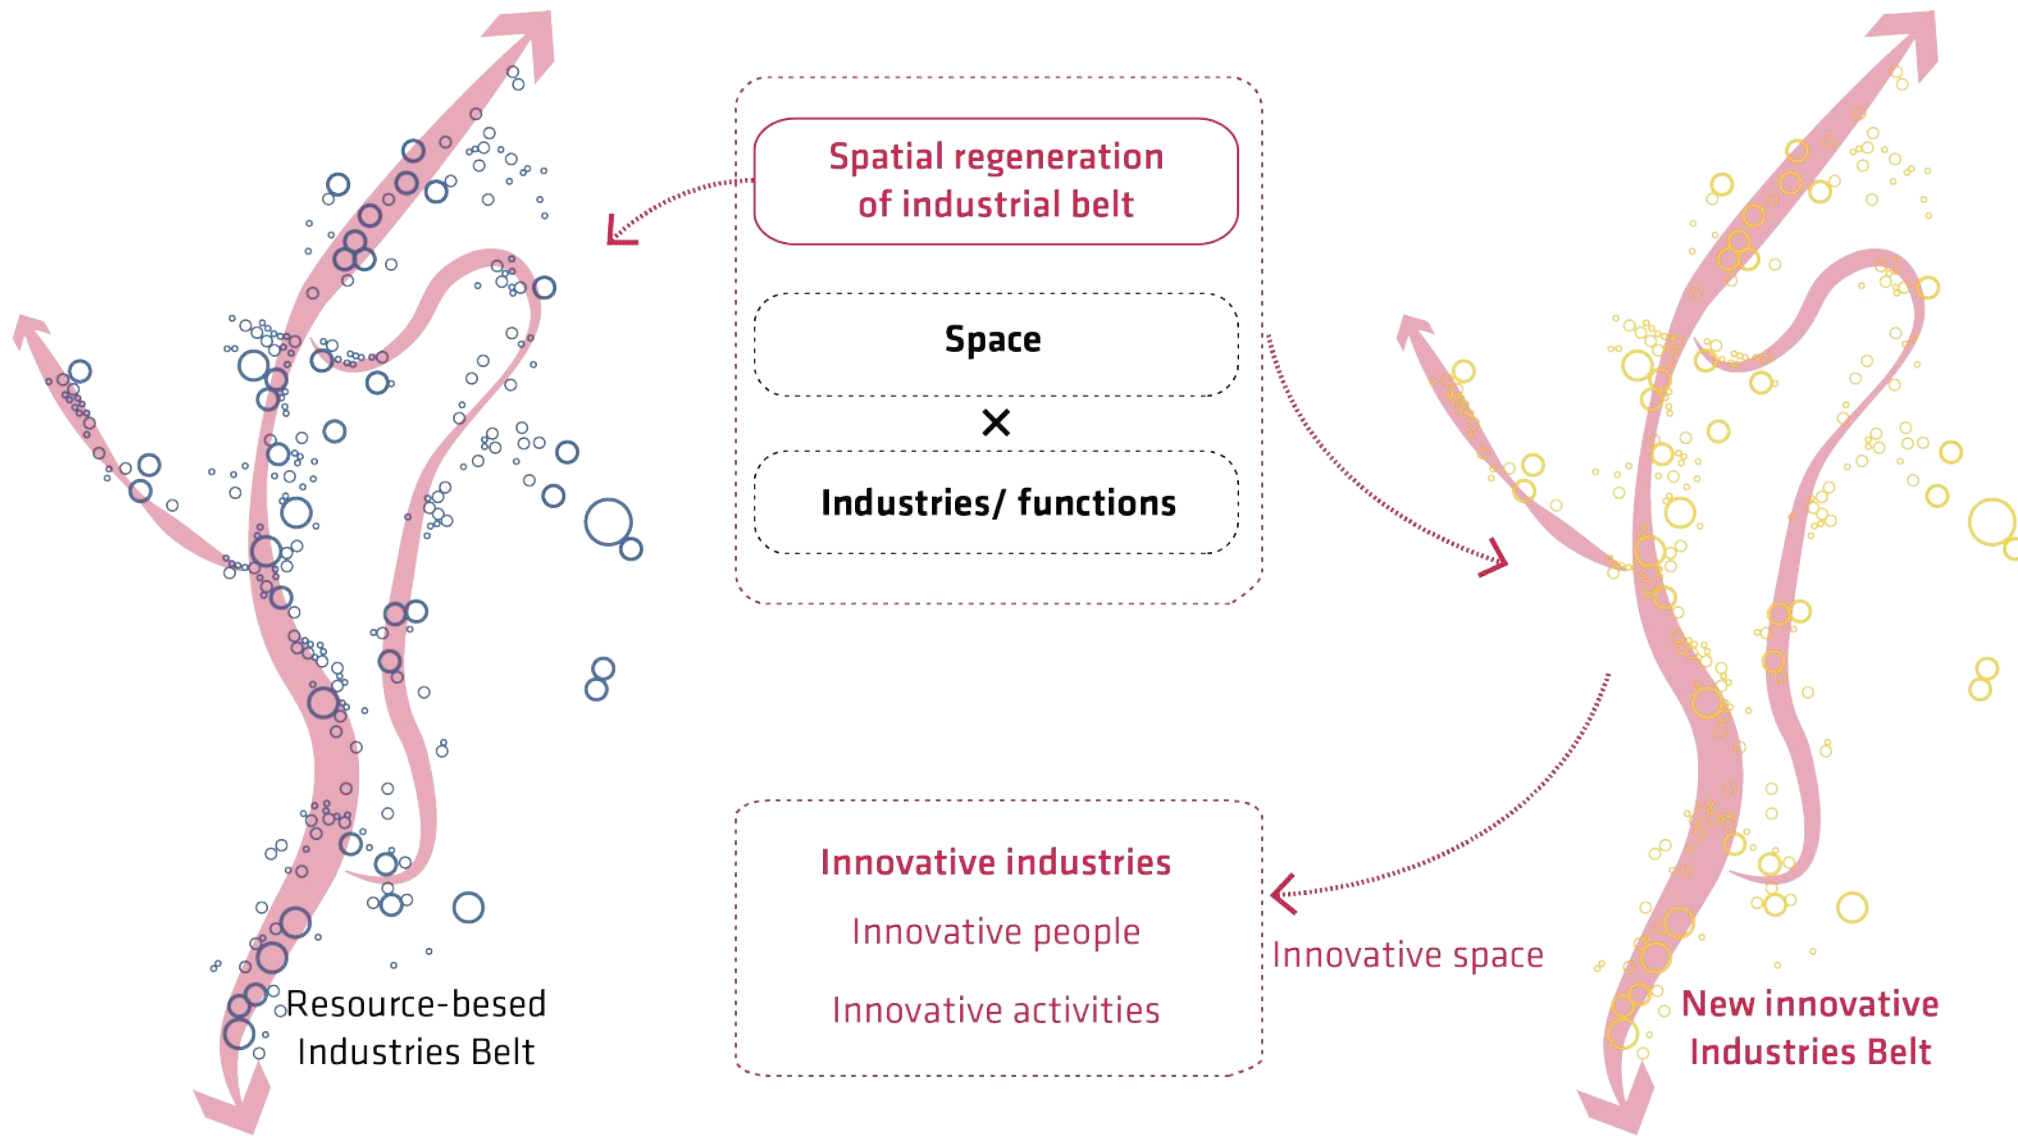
Spatial regeneration of industrial belt

Space

×

Industries/ functions

Resource-besed Industries Belt

Innovative industries

Innovative people

Innovative activities

Innovative space

New innovative Industries Belt